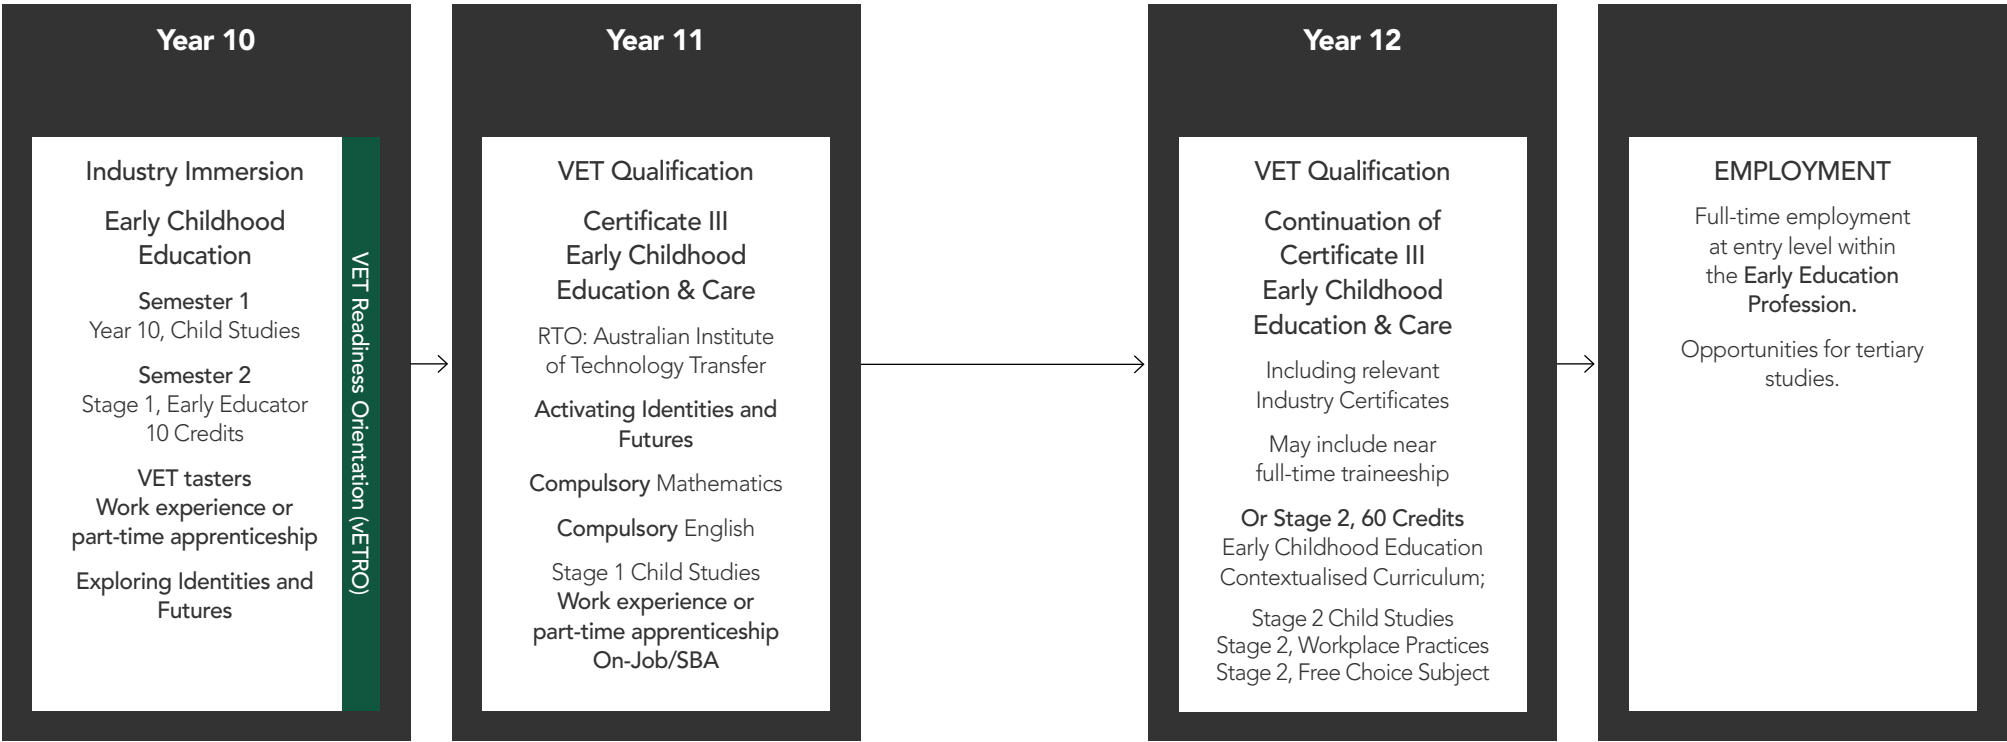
Year 10

Industry Immersion

Early Childhood Education

Semester 1
Year 10, Child Studies

Semester 2
Stage 1, Early Educator 10 Credits

VET tasters
Work experience or part-time apprenticeship

Exploring Identities and Futures

VET Readiness Orientation (vETRO)

Year 11

VET Qualification

Certificate III
Early Childhood Education & Care

RTO: Australian Institute of Technology Transfer

Activating Identities and Futures

Compulsory Mathematics

Compulsory English

Stage 1 Child Studies
Work experience or part-time apprenticeship On-Job/SBA

Year 12

VET Qualification

Continuation of Certificate III Early Childhood Education & Care

Including relevant Industry Certificates

May include near full-time traineeship

Or Stage 2, 60 Credits
Early Childhood Education Contextualised Curriculum;

Stage 2 Child Studies
Stage 2, Workplace Practices
Stage 2, Free Choice Subject

EMPLOYMENT

Full-time employment at entry level within the Early Education Profession.

Opportunities for tertiary studies.